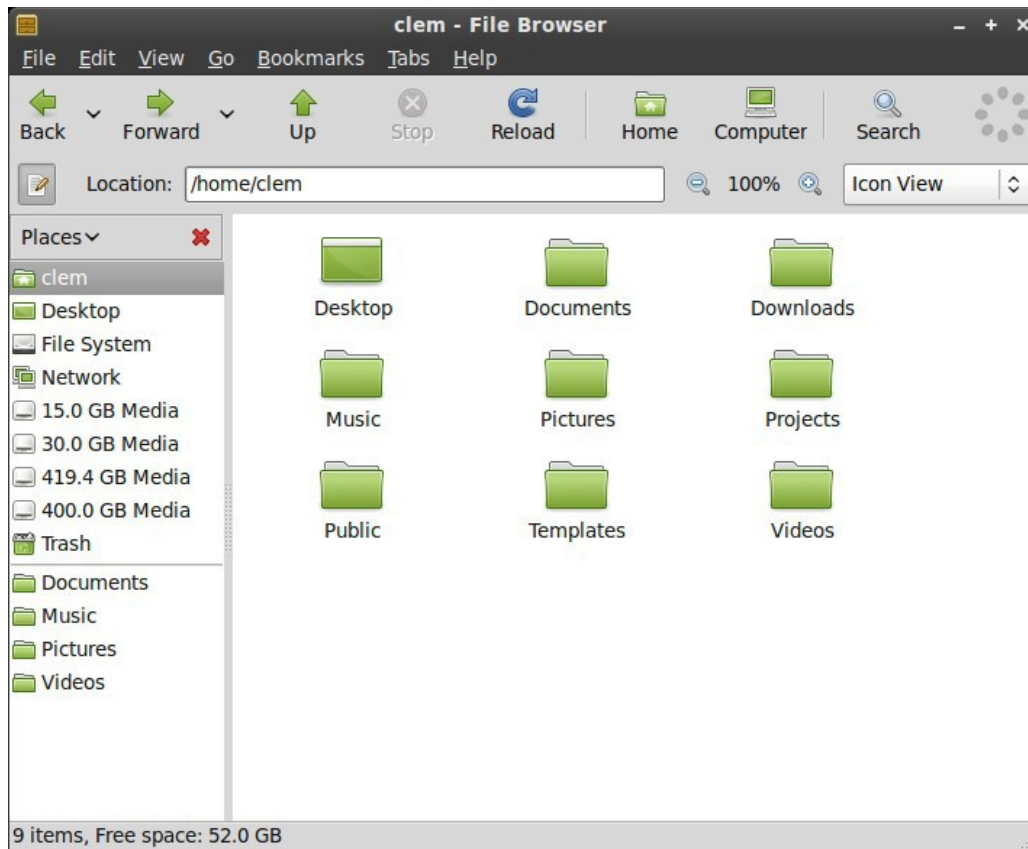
clem - File Browser

File Edit View Go Bookmarks Tabs Help

Back Forward Up Stop Reload Home Computer Search

Location: /home/clem 100% Icon View

Places

clem
Desktop
File System
Network
15.0 GB Media
30.0 GB Media
419.4 GB Media
400.0 GB Media
Trash
Documents
Music
Pictures
Videos

Desktop Documents Downloads
Music Pictures Projects
Public Templates Videos

9 items, Free space: 52.0 GB